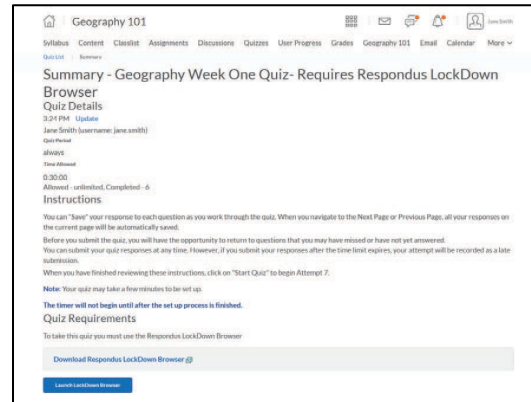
Geography 101

Jane Smith

Syllabus Content Classlist Assignments Discussions Quizzes User Progress Grades Geography 101 Email Calendar More

Quiz List Summary

Summary - Geography Week One Quiz- Requires Respondus LockDown Browser

Quiz Details

3:24 PM Update

Jane Smith (username: jane.smith)

Quiz Period

always

Time Allowed

0:30:00

Allowed - unlimited, Completed - 6

Instructions

You can "Save" your response to each question as you work through the quiz. When you navigate to the Next Page or Previous Page, all your responses on the current page will be automatically saved.

Before you submit the quiz, you will have the opportunity to return to questions that you may have missed or have not yet answered.

You can submit your quiz responses at any time. However, if you submit your responses after the time limit expires, your attempt will be recorded as a late submission.

When you have finished reviewing these instructions, click on "Start Quiz" to begin Attempt 7.

Note: Your quiz may take a few minutes to be set up.

The timer will not begin until after the set up process is finished.

Quiz Requirements

To take this quiz you must use the Respondus LockDown Browser

Download Respondus LockDown Browser

Launch LockDown Browser